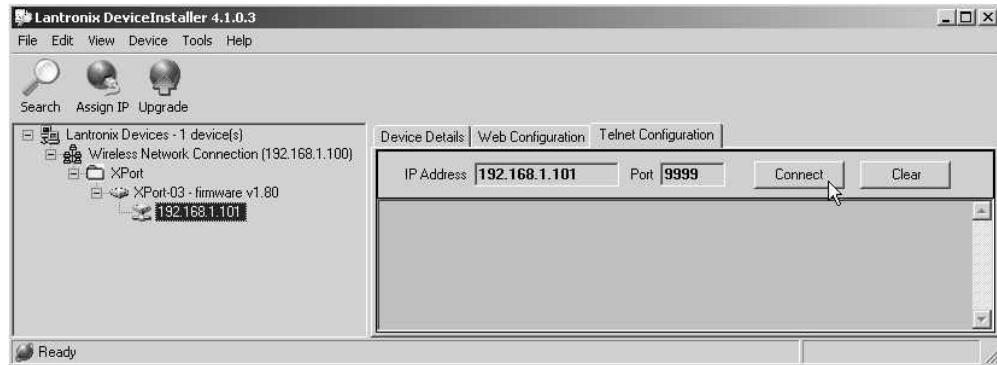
Lantronix DeviceInstaller 4.1.0.3

File Edit View Device Tools Help

Search Assign IP Upgrade

Lantronix Devices - 1 device(s)
Wireless Network Connection (192.168.1.100)
XPort
XPort-03 - firmware v1.80
192.168.1.101

Device Details | Web Configuration | Telnet Configuration

IP Address 192.168.1.101 Port 9999 Connect Clear

Ready